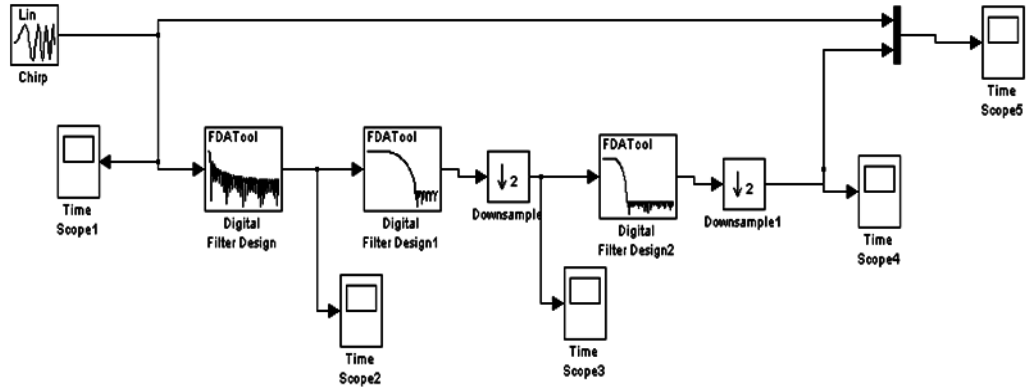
Lin

Chirp

Time Scope5

Time Scope1

FDATool

Digital Filter Design

FDATool

Digital Filter Design1

↓2

Downsample

FDATool

Digital Filter Design2

↓2

Downsample1

Time Scope4

Time Scope2

Time Scope3